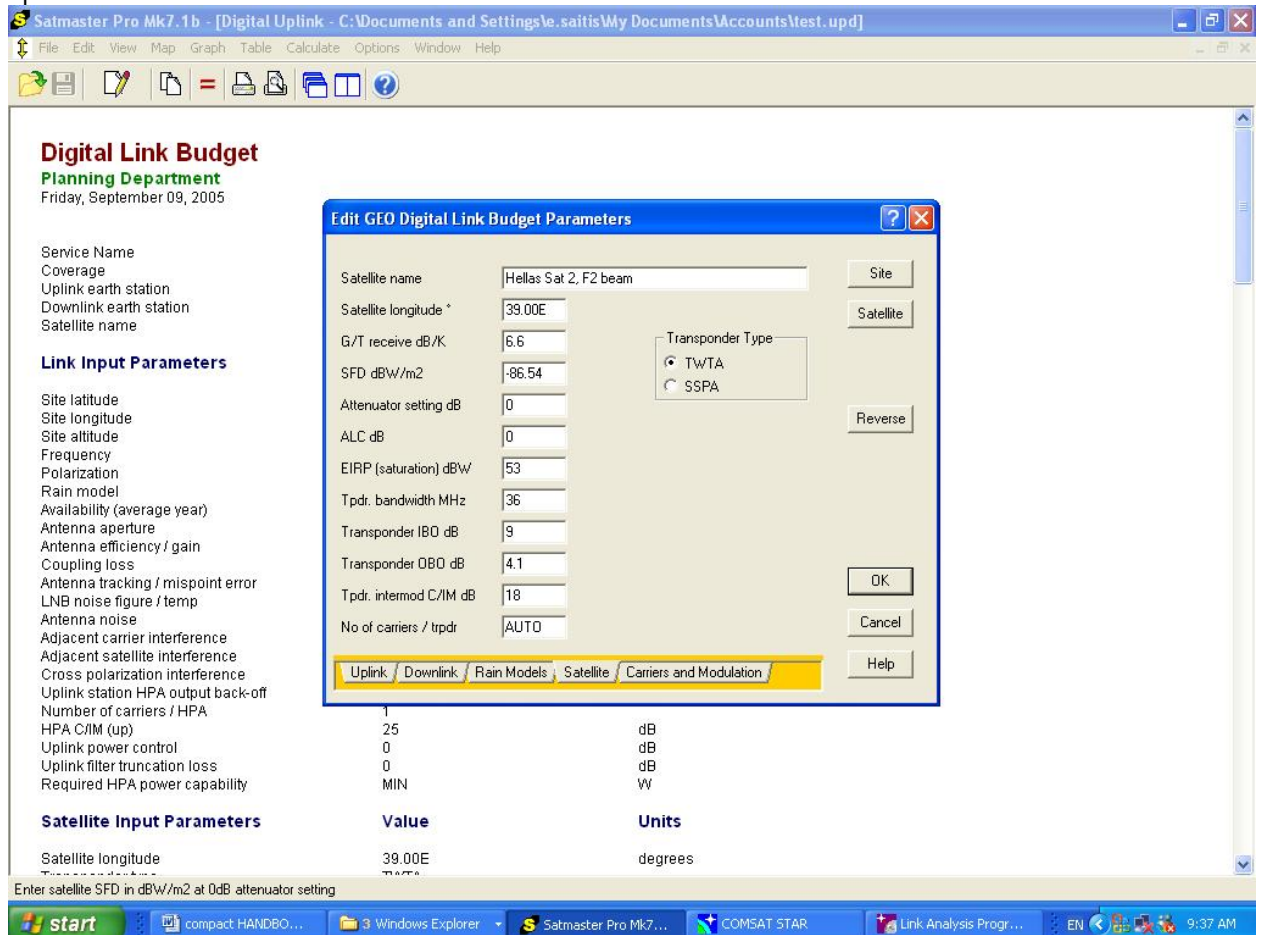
Satmaster Pro Mk7.1b - [Digital Uplink - C:\Documents and Settings\e.saitis\My Documents\Accounts\test.upd]

File Edit View Map Graph Table Calculate Options Window Help

**Digital Link Budget**
Planning Department
Friday, September 09, 2005

Service Name
Coverage
Uplink earth station
Downlink earth station
Satellite name

**Link Input Parameters**

Site latitude
Site longitude
Site altitude
Frequency
Polarization
Rain model
Availability (average year)
Antenna aperture
Antenna efficiency / gain
Coupling loss
Antenna tracking / mispoint error
LNB noise figure / temp
Antenna noise
Adjacent carrier interference
Adjacent satellite interference
Cross polarization interference
Uplink station HPA output back-off
Number of carriers / HPA 1
HPA C/IM (up) 25 dB
Uplink power control 0 dB
Uplink filter truncation loss 0 dB
Required HPA power capability MIN W

**Satellite Input Parameters** Value Units

Satellite longitude 39.00E degrees

Edit GEO Digital Link Budget Parameters

Satellite name: Hellas Sat 2, F2 beam
Satellite longitude °: 39.00E
G/T receive dB/K: 6.6
SFD dBW/m2: -86.54
Attenuator setting dB: 0
ALC dB: 0
EIRP (saturation) dBW: 53
Tpdr. bandwidth MHz: 36
Transponder IBO dB: 9
Transponder OBO dB: 4.1
Tpdr. intermod C/IM dB: 18
No of carriers / trpdr: AUTO

Transponder Type
TWTA
SSPA

Site
Satellite
Reverse
OK
Cancel
Help

Uplink | Downlink | Rain Models | Satellite | Carriers and Modulation

Enter satellite SFD in dBW/m2 at 0dB attenuator setting

start | compact HANDBO... | 3 Windows Explorer | Satmaster Pro Mk7... | COMSAT STAR | Link Analysis Progr... | EN 9:37 AM